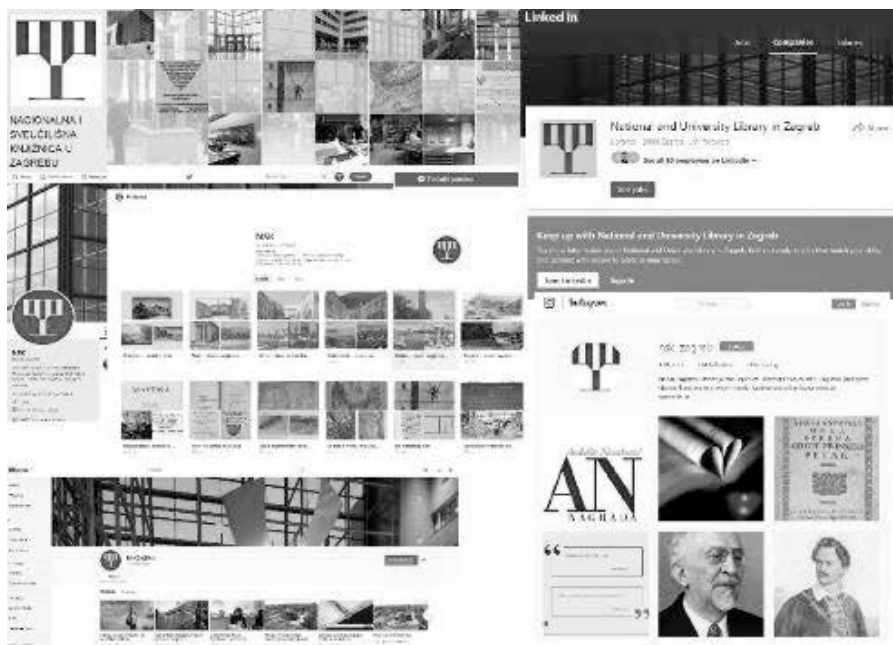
NACIONALNA I SVEUČILIŠNA KNJIŽNICA U ZAGREBU

Linked in

Jobs Companies Jobs

National and University Library in Zagreb

See all 10 employees on LinkedIn

Keep up with National and University Library in Zagreb

Join LinkedIn Sign in

Pinterest

NSK

NSK

Instagram

nsk_zagreb

AN NAGRADA

YouTube

NSKZAGREB